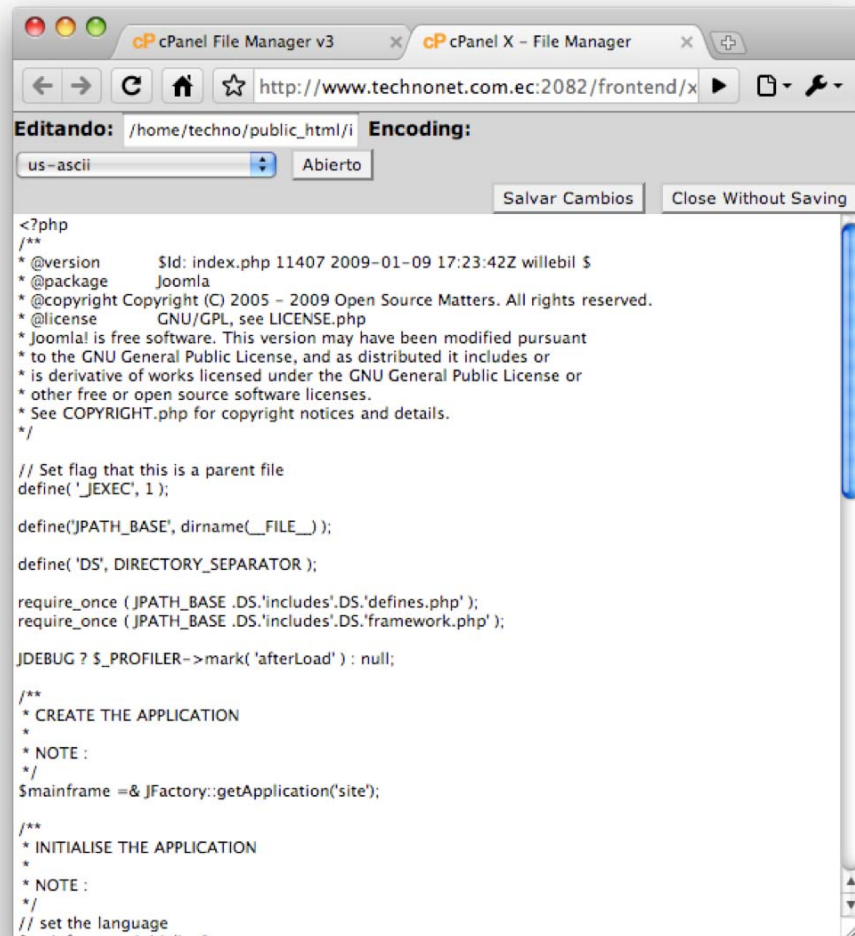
cP cPanel File Manager v3
cP cPanel X - File Manager
http://www.technonet.com.ec:2082/frontend/x

Editando: /home/techno/public_html/i Encoding:
us-ascii
Abierto
Salvar Cambios
Close Without Saving

<?php
/**
* @version $Id: index.php 11407 2009-01-09 17:23:42Z willebil $
* @package Joomla
* @copyright Copyright (C) 2005 - 2009 Open Source Matters. All rights reserved.
* @license GNU/GPL, see LICENSE.php
* Joomla! is free software. This version may have been modified pursuant
* to the GNU General Public License, and as distributed it includes or
* is derivative of works licensed under the GNU General Public License or
* other free or open source software licenses.
* See COPYRIGHT.php for copyright notices and details.
*/

// Set flag that this is a parent file
define( '_JEXEC', 1 );

define('JPATH_BASE', dirname(__FILE__) );

define( 'DS', DIRECTORY_SEPARATOR );

require_once ( JPATH_BASE .DS.'includes'.DS.'defines.php' );
require_once ( JPATH_BASE .DS.'includes'.DS.'framework.php' );

JDEBUG ? $_PROFILER->mark( 'afterLoad' ) : null;

/**
* CREATE THE APPLICATION
*
* NOTE :
*/
$mainframe =& JFactory::getApplication('site');

/**
* INITIALISE THE APPLICATION
*
* NOTE :
*/
// set the language
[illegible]